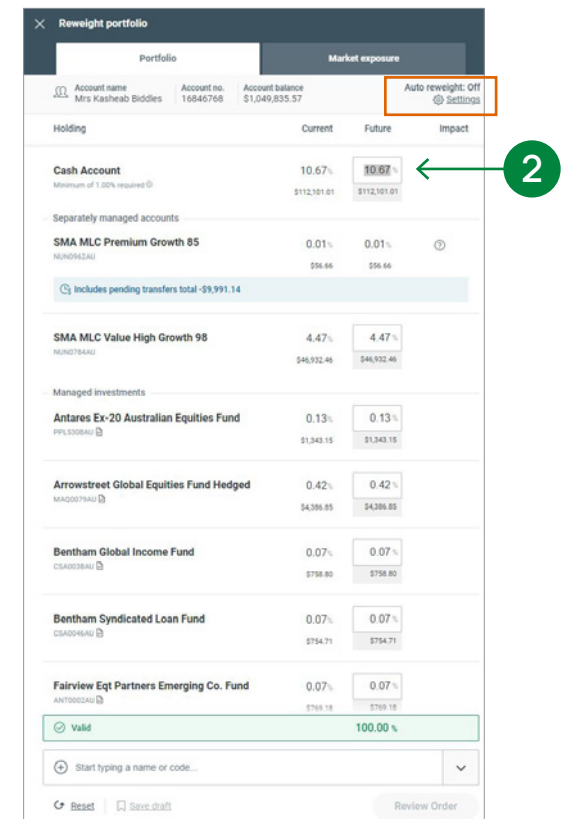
Reweight portfolio

Portfolio | Market exposure

Account name
Mrs Kasheab Biddles

Account no.
16846768

Account balance
$1,049,835.57

Auto reweight: Off
Settings

| Holding | Current | Future | Impact |
|---|---|---|---|
| Cash Account<br>Minimum of 1.00% required | 10.67%<br>$112,101.01 | 10.67 %<br>$112,101.01 | |

2

Separately managed accounts

| Holding | Current | Future | Impact |
|---|---|---|---|
| SMA MLC Premium Growth 85<br>NUN0962AU | 0.01%<br>$56.66 | 0.01%<br>$56.66 | ? |

Includes pending transfers total -$9,991.14

| Holding | Current | Future | Impact |
|---|---|---|---|
| SMA MLC Value High Growth 98<br>NUN0784AU | 4.47%<br>$46,932.46 | 4.47 %<br>$46,932.46 | |

Managed investments

| Holding | Current | Future | Impact |
|---|---|---|---|
| Antares Ex-20 Australian Equities Fund<br>PPL5308AU | 0.13%<br>$1,343.15 | 0.13 %<br>$1,343.15 | |
| Arrowstreet Global Equities Fund Hedged<br>MAQ0079AU | 0.42%<br>$4,386.85 | 0.42 %<br>$4,386.85 | |
| Bentham Global Income Fund<br>CSA0038AU | 0.07%<br>$758.80 | 0.07 %<br>$758.80 | |
| Bentham Syndicated Loan Fund<br>CSA0046AU | 0.07%<br>$754.71 | 0.07 %<br>$754.71 | |
| Fairview Eqt Partners Emerging Co. Fund<br>ANT0002AU | 0.07%<br>$769.18 | 0.07 %<br>$769.18 | |

Valid 100.00 %

Start typing a name or code...

Reset   Save draft   Review Order